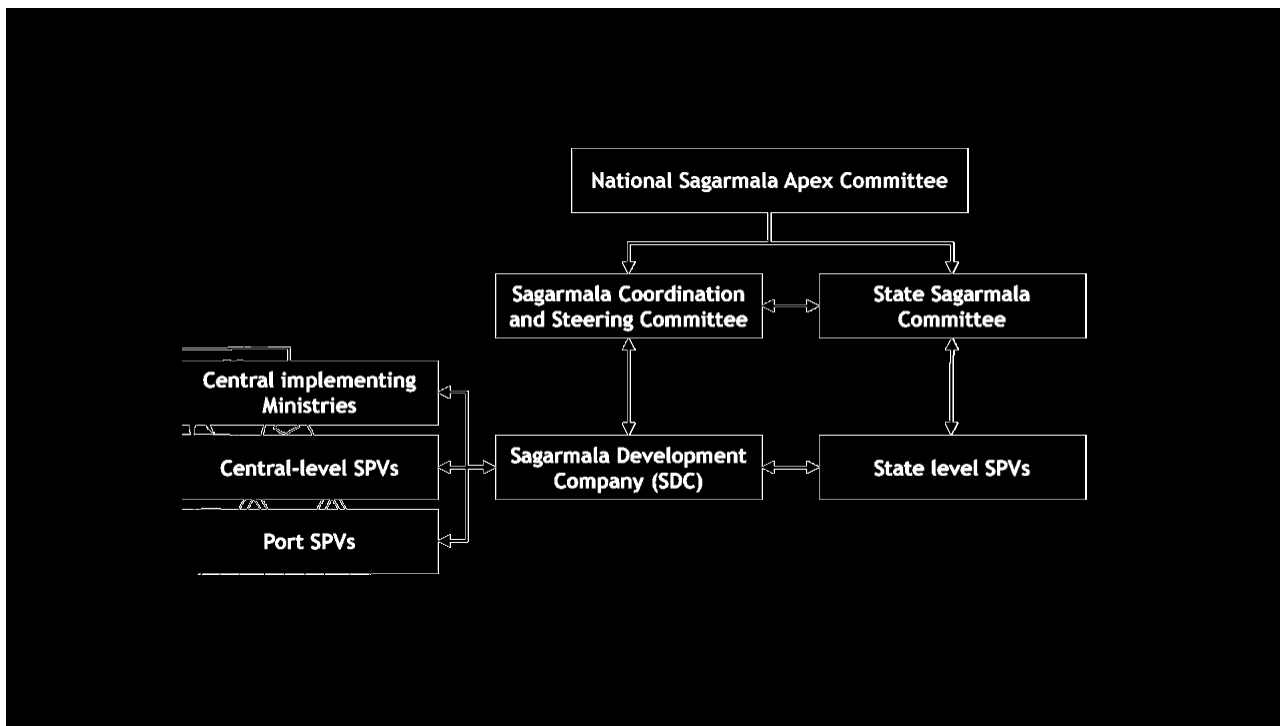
National Sagarmala Apex Committee

Sagarmala Coordination and Steering Committee

State Sagarmala Committee

Central implementing Ministries

Central-level SPVs

Sagarmala Development Company (SDC)

State level SPVs

Port SPVs